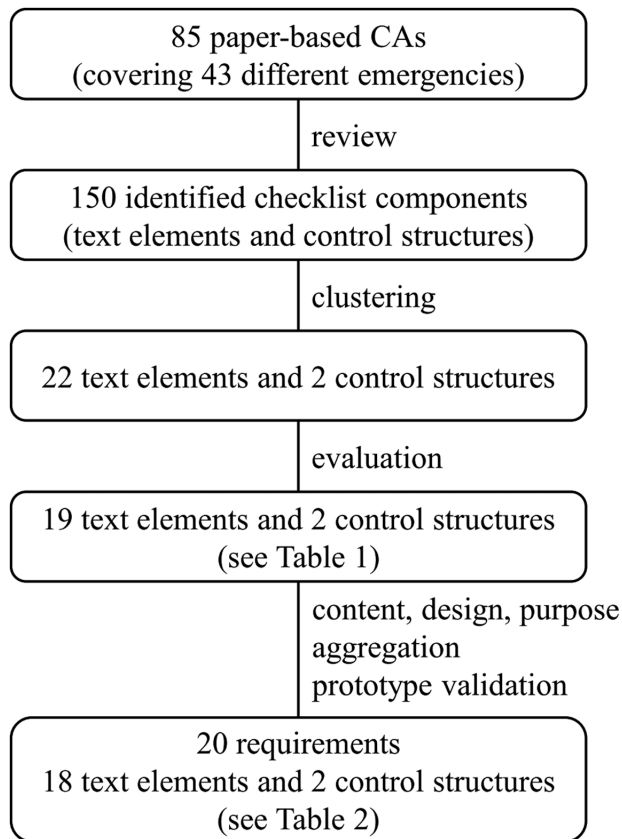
85 paper-based CAs
(covering 43 different emergencies)

review

150 identified checklist components
(text elements and control structures)

clustering

22 text elements and 2 control structures

evaluation

19 text elements and 2 control structures
(see Table 1)

content, design, purpose
aggregation
prototype validation

20 requirements
18 text elements and 2 control structures
(see Table 2)